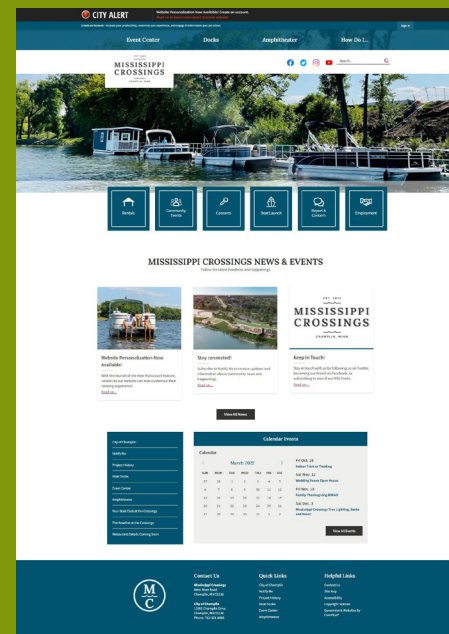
CITY ALERT Website Personalization Now Available! Create an account.

Event Center Docks Amphitheater How Do I...

MISSISSIPPI CROSSINGS

Search...

Rentals

Community Events

Concerts

Boat Launch

Report A Concern

Employment

MISSISSIPPI CROSSINGS NEWS & EVENTS

Follow the latest headlines and happenings

Website Personalization Now Available!

Read on...

Stay connected!

Read on...

MISSISSIPPI CROSSINGS

Keep in Touch!

Read on...

View All News

City of Champlin

Notify Me

Project History

Boat Docks

Event Center

Amphitheater

Calendar Events

Calendar

March 2022

| SUN | MON | TUE | WED | THU | FRI | SAT |
|---|---|---|---|---|---|---|
| 27 | 28 | 1 | 2 | 3 | 4 | 5 |
| 6 | 7 | 8 | 9 | 10 | 11 | 12 |
| 13 | 14 | 15 | 16 | 17 | 18 | 19 |
| 20 | 21 | 22 | 23 | 24 | 25 | 26 |
| 27 | 28 | 29 | 30 | 31 | 1 | 2 |

View All Events

Contact Us

Quick Links

Helpful Links

Mississippi Crossings

City of Champlin

City of Champlin

Notify Me

Project History

Boat Docks

Event Center

Amphitheater

Contact Us

Site Map

Accessibility

Copyright Notices